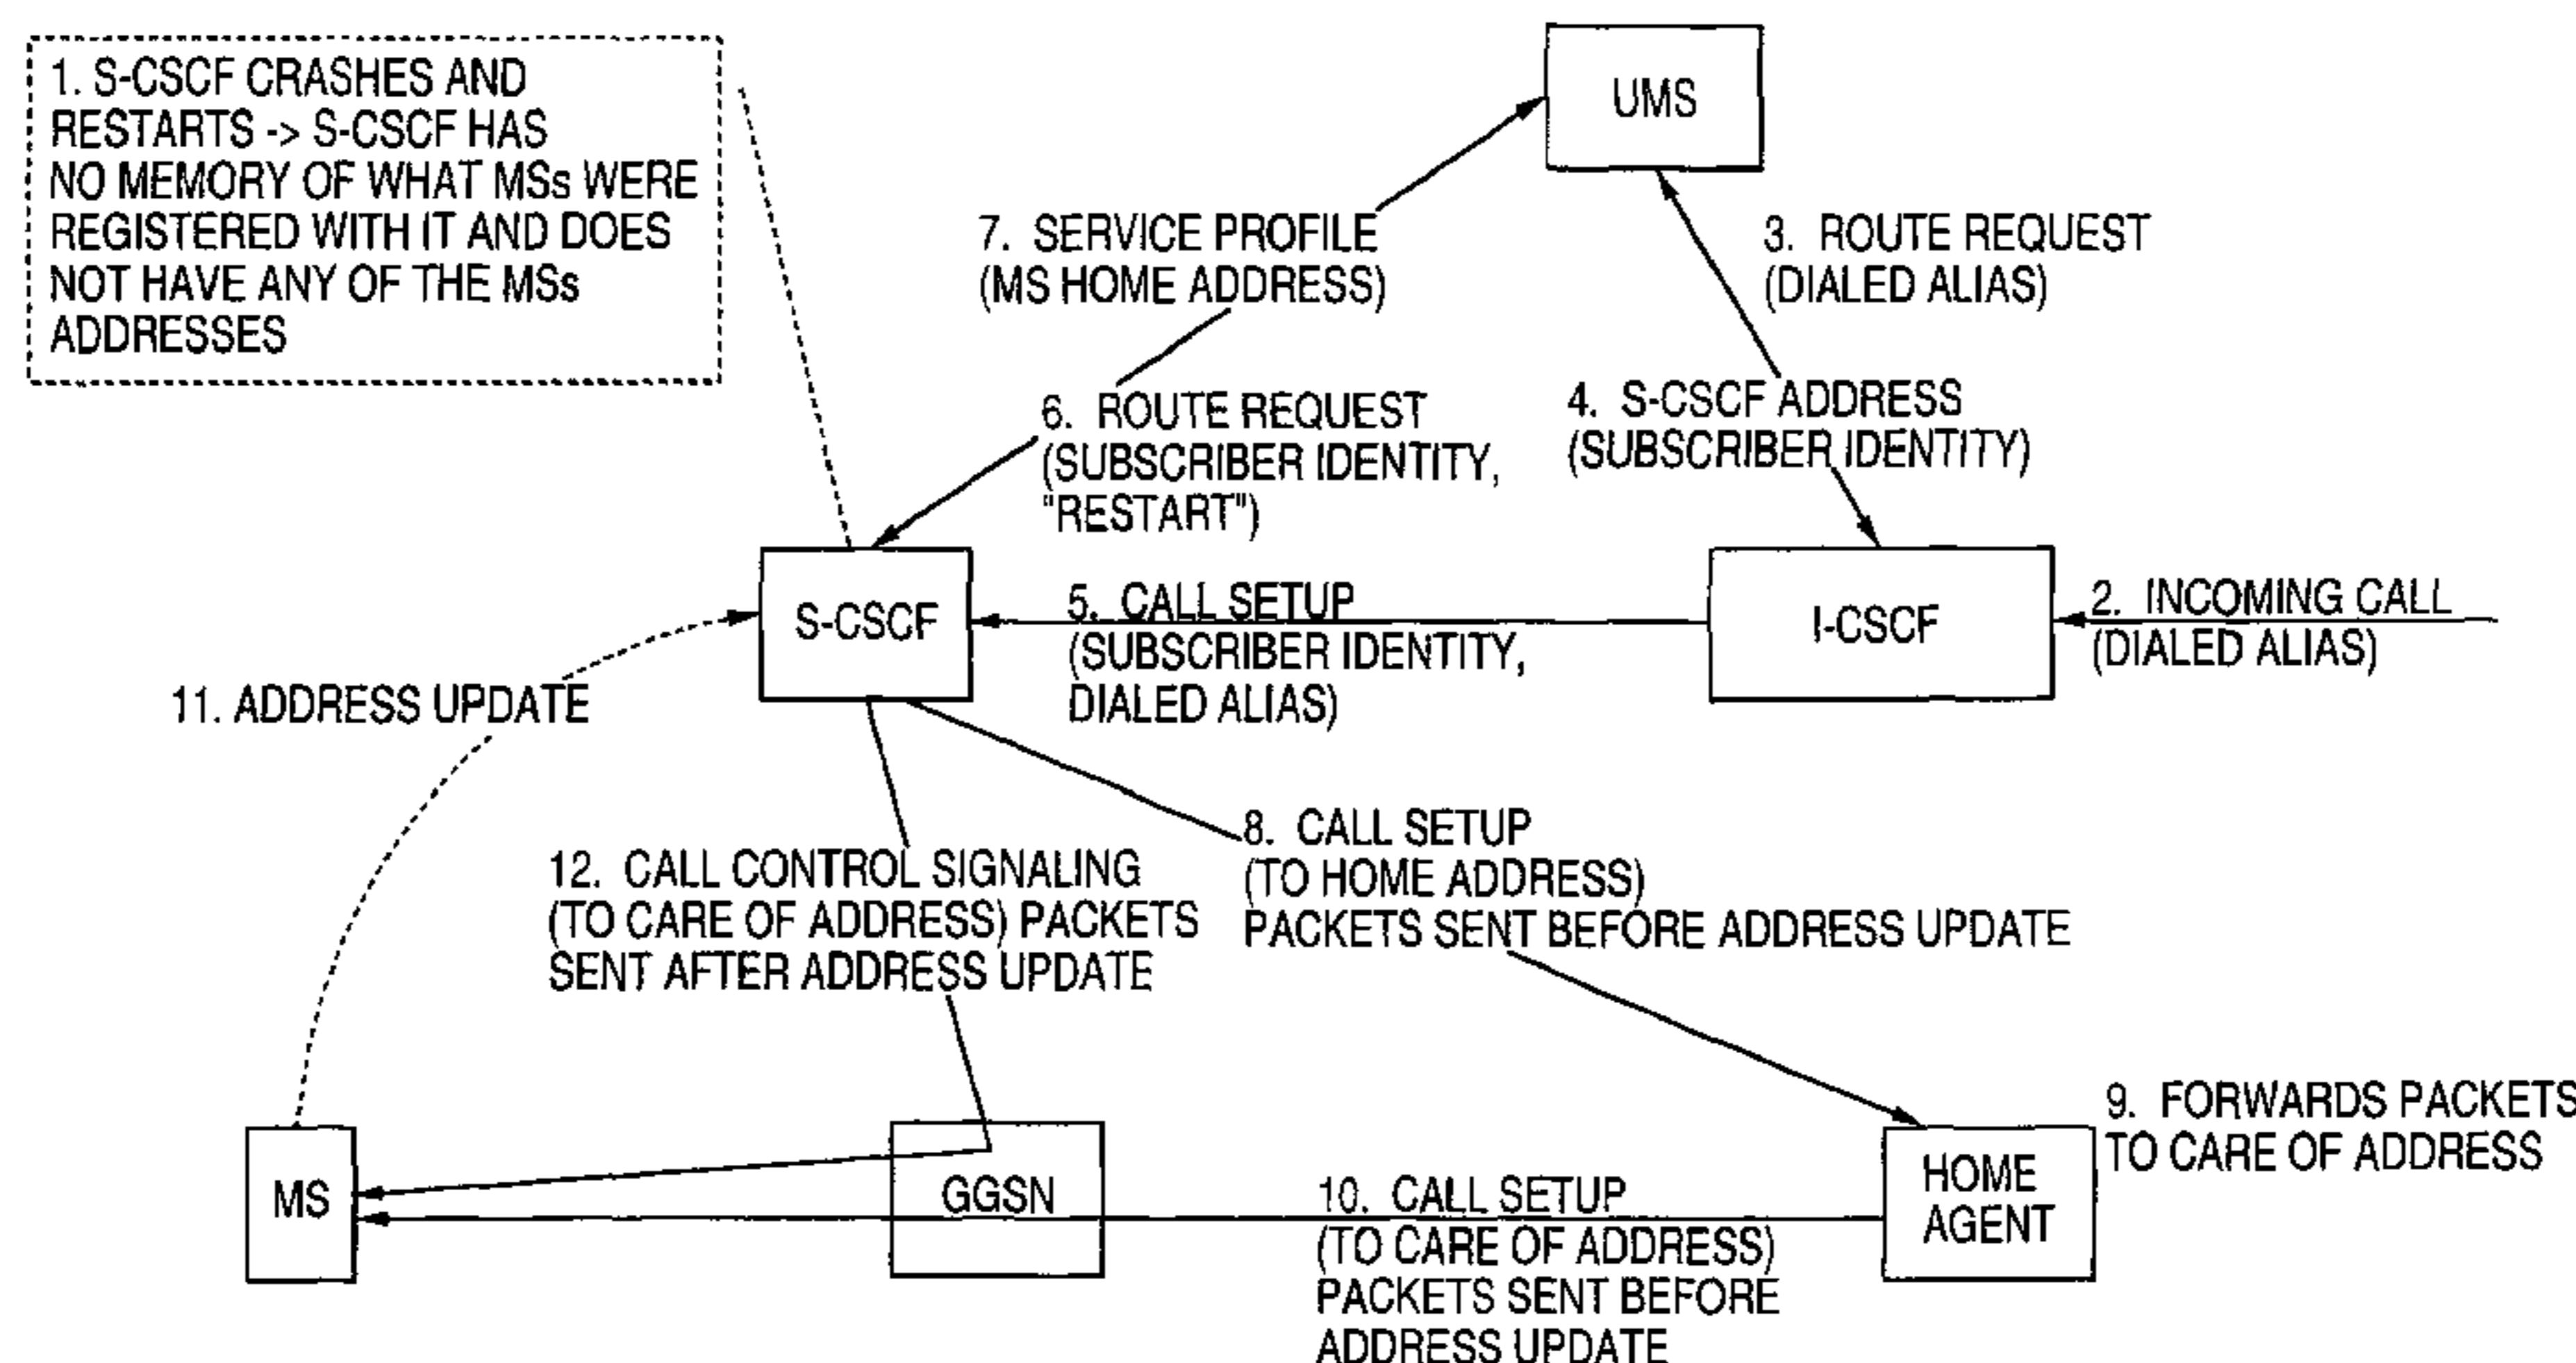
1. S-CSCF CRASHES AND RESTARTS -> S-CSCF HAS NO MEMORY OF WHAT MSs WERE REGISTERED WITH IT AND DOES NOT HAVE ANY OF THE MSs ADDRESSES

UMS

7. SERVICE PROFILE (MS HOME ADDRESS)

3. ROUTE REQUEST (DIALED ALIAS)

6. ROUTE REQUEST (SUBSCRIBER IDENTITY, "RESTART")

4. S-CSCF ADDRESS (SUBSCRIBER IDENTITY)

S-CSCF

5. CALL SETUP (SUBSCRIBER IDENTITY, DIALED ALIAS)

I-CSCF

2. INCOMING CALL (DIALED ALIAS)

11. ADDRESS UPDATE

8. CALL SETUP (TO HOME ADDRESS) PACKETS SENT BEFORE ADDRESS UPDATE

12. CALL CONTROL SIGNALING (TO CARE OF ADDRESS) PACKETS SENT AFTER ADDRESS UPDATE

9. FORWARDS PACKETS TO CARE OF ADDRESS

MS

GGSN

10. CALL SETUP (TO CARE OF ADDRESS) PACKETS SENT BEFORE ADDRESS UPDATE

HOME AGENT